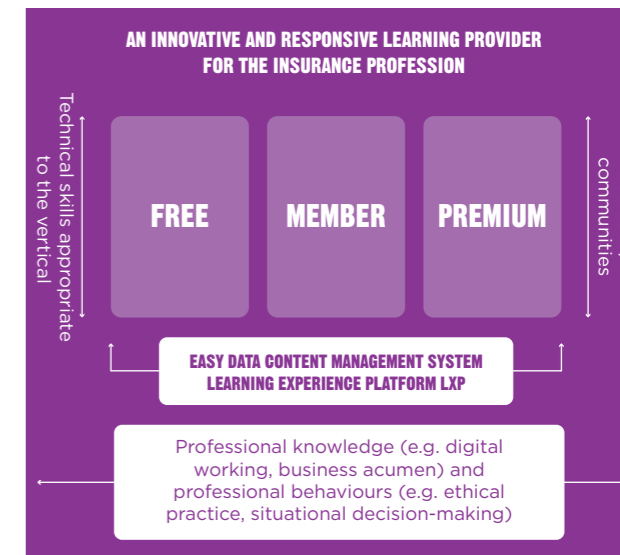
AN INNOVATIVE AND RESPONSIVE LEARNING PROVIDER FOR THE INSURANCE PROFESSION

Technical skills appropriate to the vertical

FREE

MEMBER

PREMIUM

communities

EASY DATA CONTENT MANAGEMENT SYSTEM
LEARNING EXPERIENCE PLATFORM LXP

Professional knowledge (e.g. digital working, business acumen) and professional behaviours (e.g. ethical practice, situational decision-making)